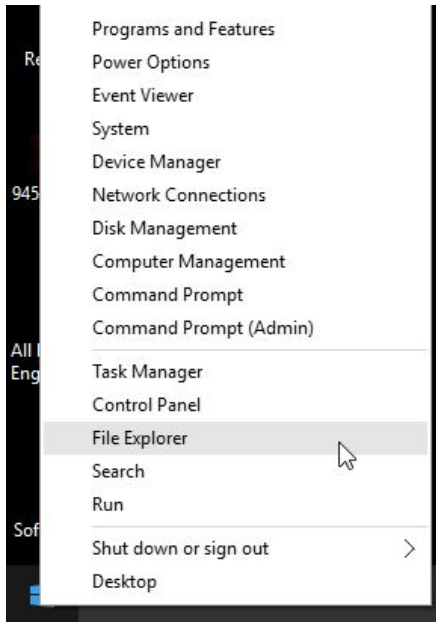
Re
945
All
Eng
Sof

Programs and Features
Power Options
Event Viewer
System
Device Manager
Network Connections
Disk Management
Computer Management
Command Prompt
Command Prompt (Admin)
Task Manager
Control Panel
File Explorer
Search
Run
Shut down or sign out >
Desktop